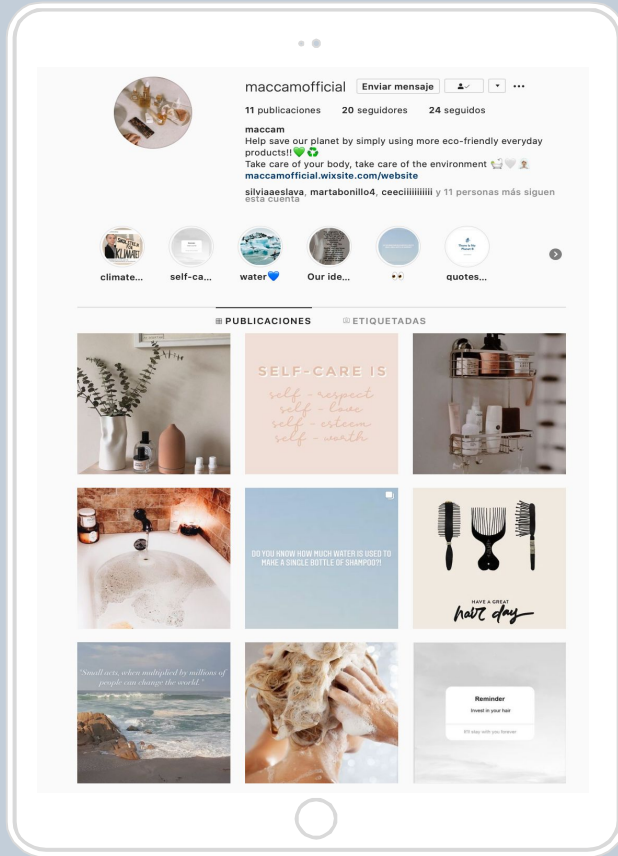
maccamofficial Enviar mensaje

11 publicaciones 20 seguidores 24 seguidos

maccam
Help save our planet by simply using more eco-friendly everyday products!! 💚♻️
Take care of your body, take care of the environment
maccamofficial.wixsite.com/website

silviaaeslava, martabonillo4, ceeciiiiiiiiii y 11 personas más siguen esta cuenta

climate... self-ca... water💙 Our ide... 👀 quotes...

PUBLICACIONES ETIQUETADAS

SELF-CARE IS
self - respect
self - love
self - esteem
self - worth

DO YOU KNOW HOW MUCH WATER IS USED TO MAKE A SINGLE BOTTLE OF SHAMPOO?!

HAVE A GREAT
hair day

"Small acts, when multiplied by millions of people can change the world."

Reminder
Invest in your hair
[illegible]